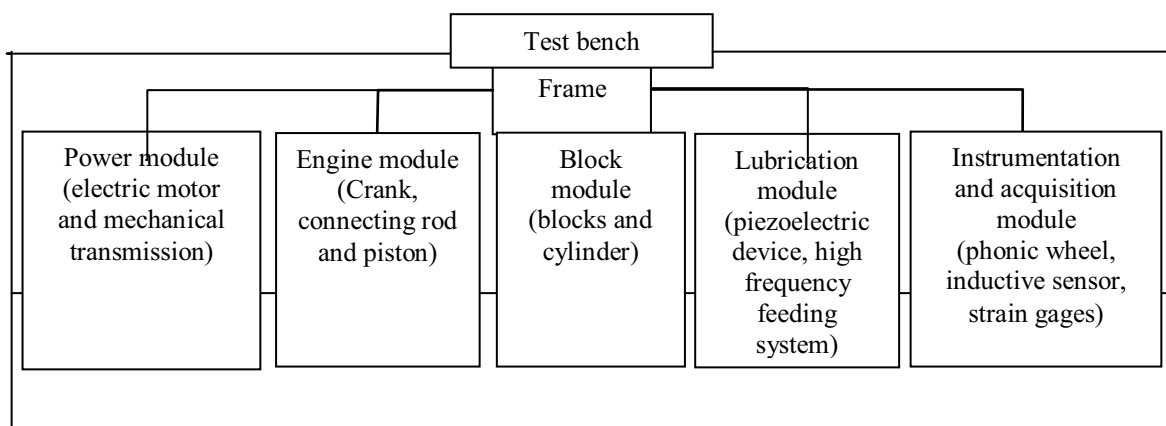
Test bench

Frame

Power module (electric motor and mechanical transmission)

Engine module (Crank, connecting rod and piston)

Block module (blocks and cylinder)

Lubrication module (piezoelectric device, high frequency feeding system)

Instrumentation and acquisition module (phonic wheel, inductive sensor, strain gages)